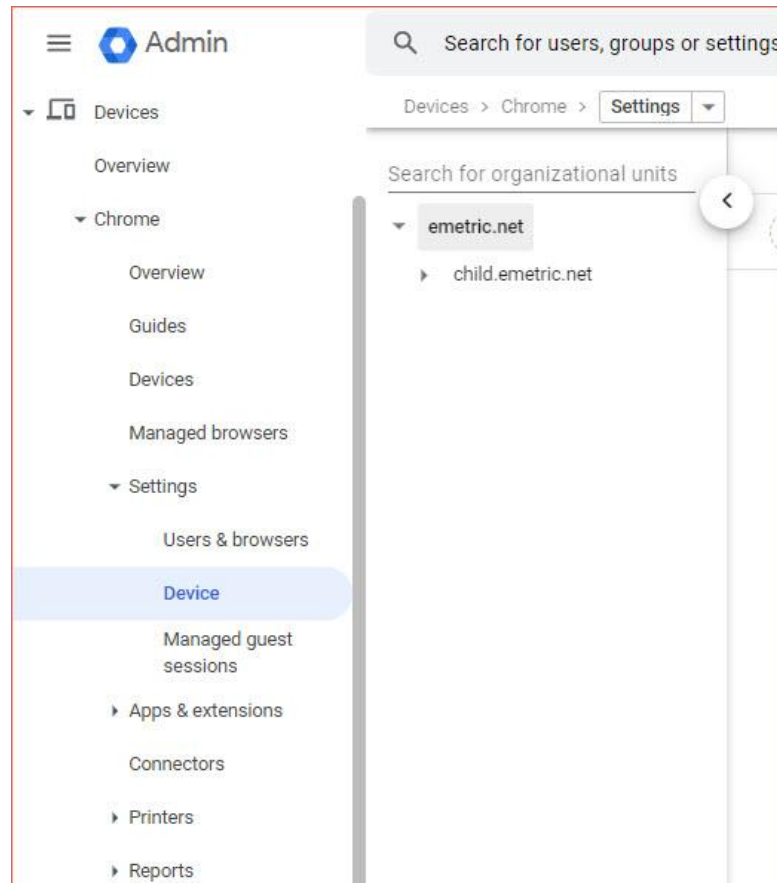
Admin

Search for users, groups or settings

Devices
Overview
Chrome
Overview
Guides
Devices
Managed browsers
Settings
Users & browsers
Device
Managed guest sessions
Apps & extensions
Connectors
Printers
Reports

Devices > Chrome > Settings

Search for organizational units

emetric.net
child.emetric.net